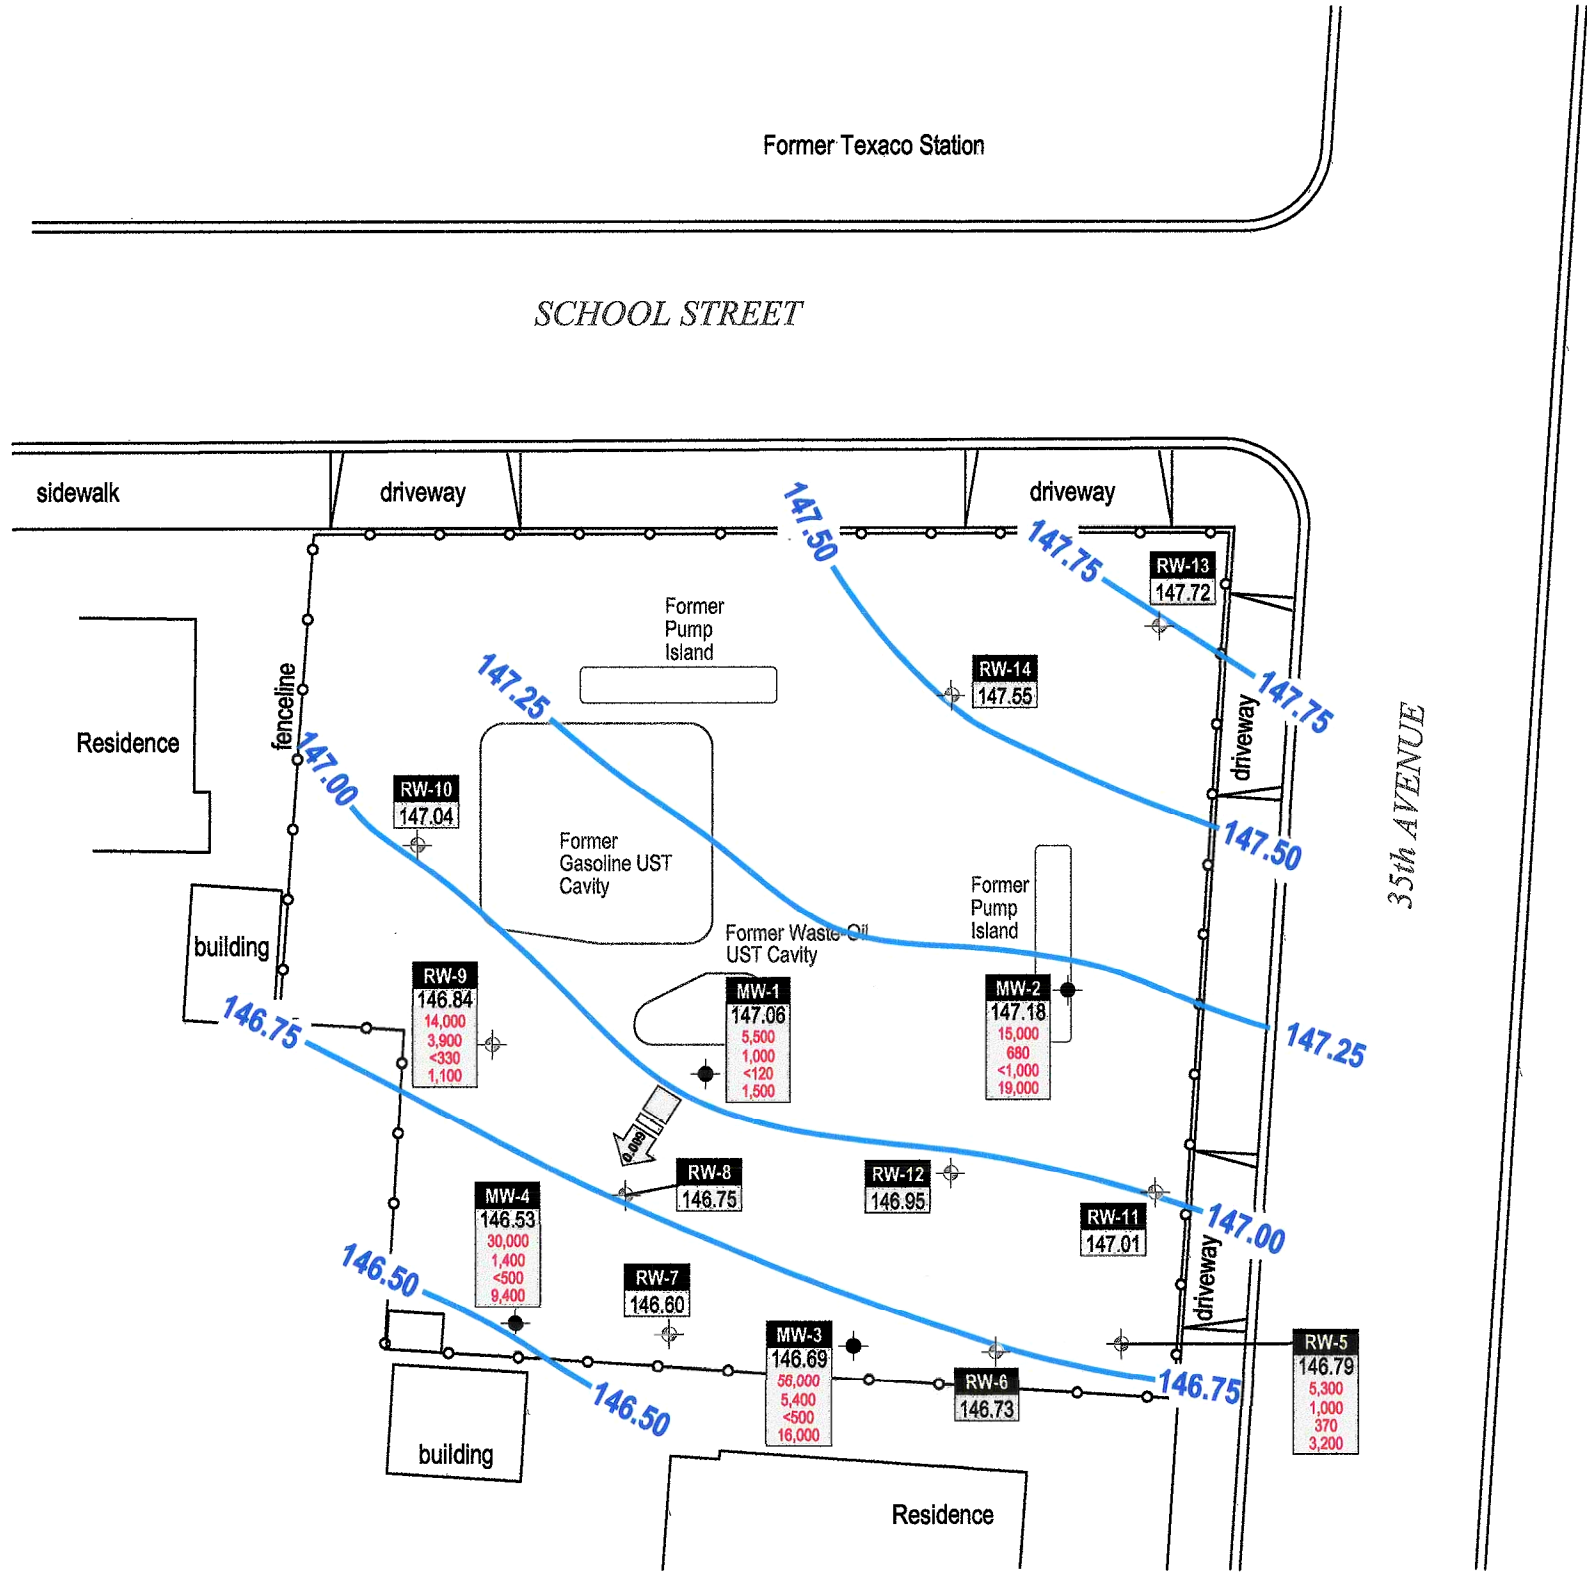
Former Texaco Station

SCHOOL STREET

sidewalk

driveway

driveway

147.50

147.75

RW-13
147.72

Former Pump Island

RW-14
147.55

147.75

147.25

fenceline

Residence

147.00

RW-10
147.04

Former Gasoline UST Cavity

driveway

147.50

35th AVENUE

Former Pump Island

building

Former Waste Oil UST Cavity

RW-9
146.84
14,000
3,900
<330
1,100

MW-1
147.06
5,500
1,000
<120
1,500

MW-2
147.18
15,000
680
<1,000
19,000

147.25

146.75

0.009

RW-8
146.75

RW-12
146.95

MW-4
146.53
30,000
1,400
<500
9,400

RW-11
147.01

147.00

driveway

146.50

RW-7
146.60

MW-3
146.69
56,000
5,400
<500
16,000

RW-6
146.73

146.75

RW-5
146.79
5,300
1,000
370
3,200

146.50

building

Residence